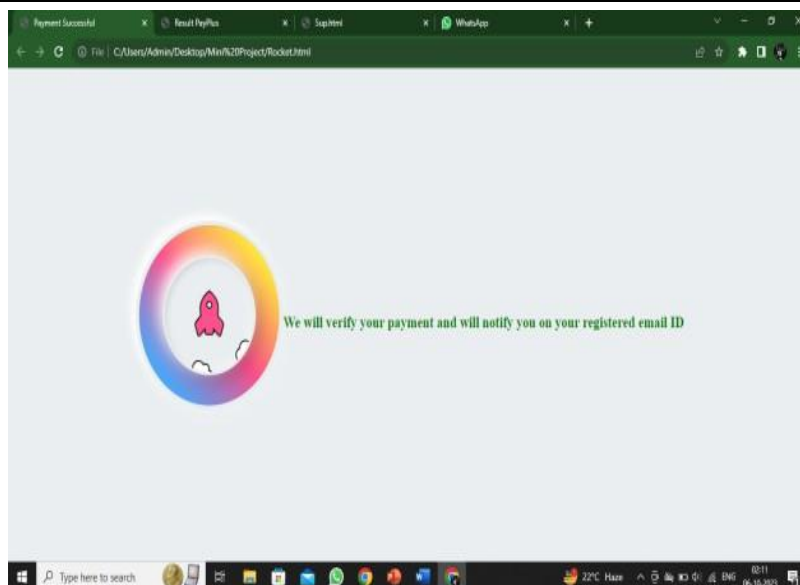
Payment Successful × Result PayPlus × Sup.html × WhatsApp × +

File | C:/Users/Admin/Desktop/Mini%20Project/Rocket.html

We will verify your payment and will notify you on your registered email ID

Type here to search

22°C Haze ENG 02:11 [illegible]